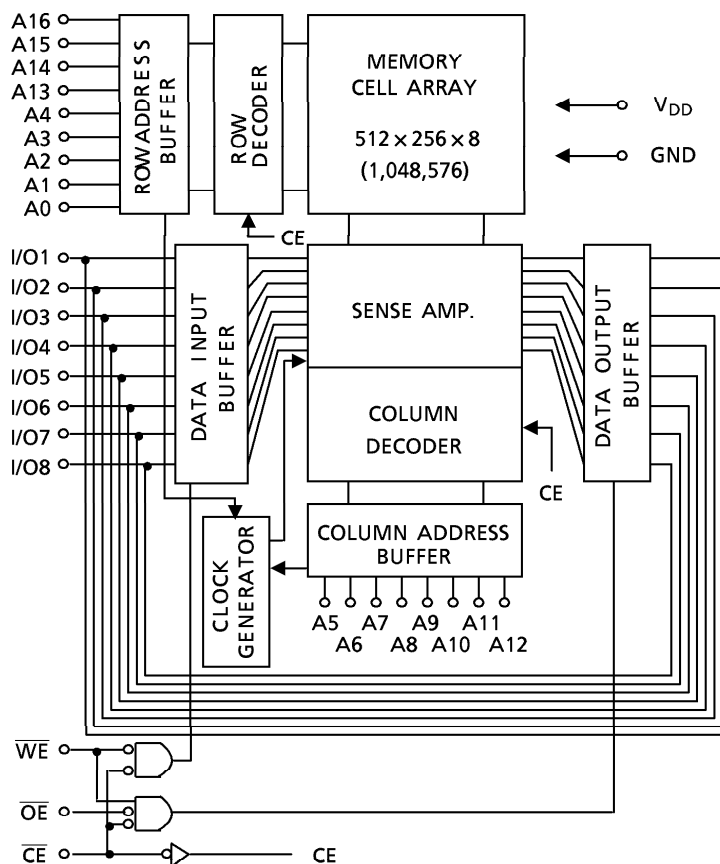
A16
A15
A14
A13
A4
A3
A2
A1
A0

ROW ADDRESS BUFFER

ROW DECODER

MEMORY CELL ARRAY

$512 \times 256 \times 8$

(1,048,576)

$V_{DD}$

GND

CE

I/O1
I/O2
I/O3
I/O4
I/O5
I/O6
I/O7
I/O8

DATA INPUT BUFFER

SENSE AMP.

COLUMN DECODER

DATA OUTPUT BUFFER

CE

CLOCK GENERATOR

COLUMN ADDRESS BUFFER

A5 A7 A9 A11
A6 A8 A10 A12

$\overline{WE}$

$\overline{OE}$

$\overline{CE}$

CE